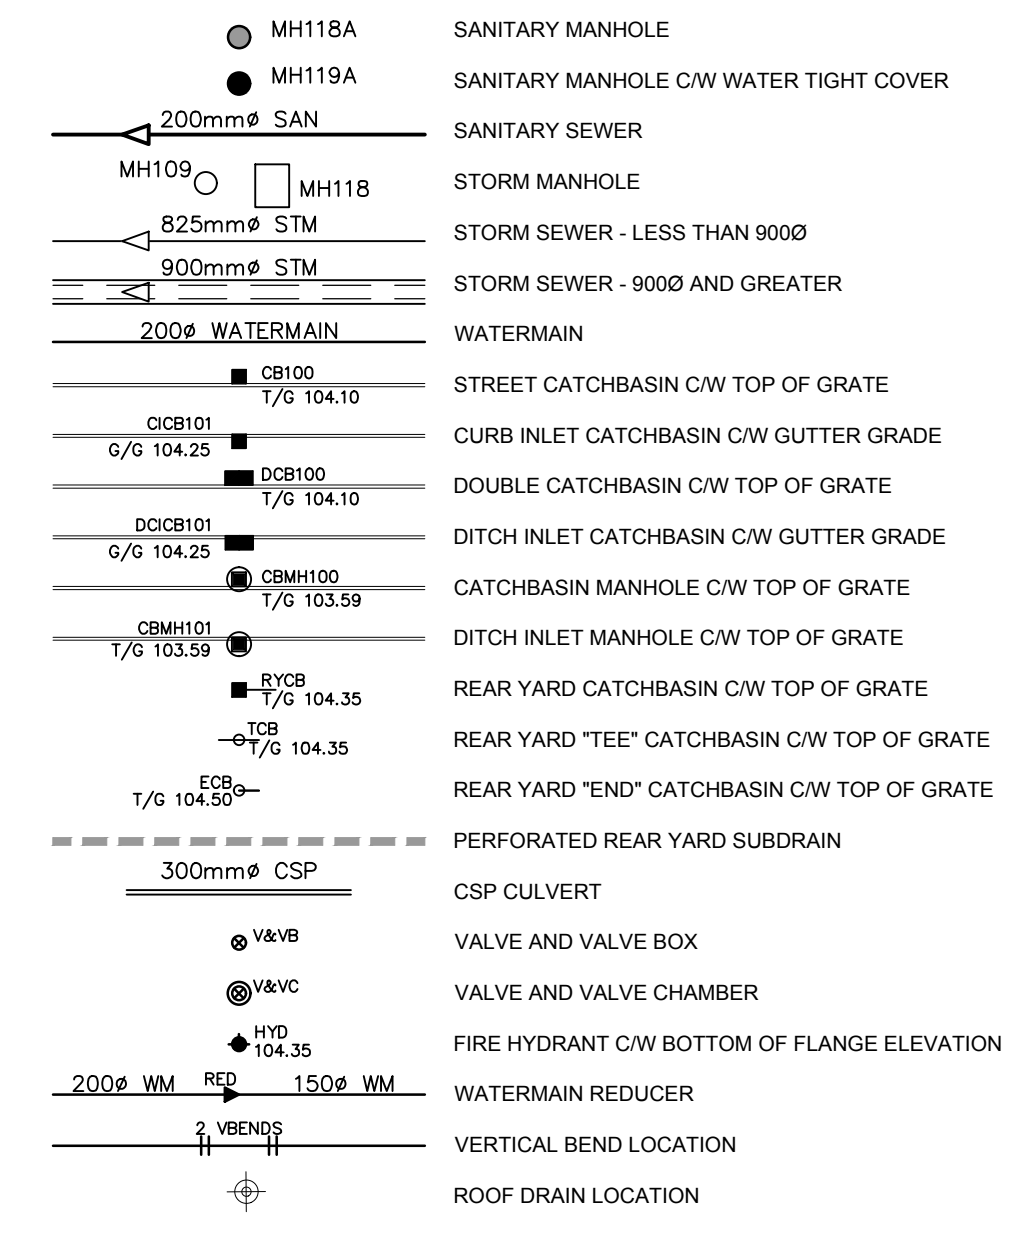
MH118A SANITARY MANHOLE

MH119A SANITARY MANHOLE C/W WATER TIGHT COVER

200mmø SAN SANITARY SEWER

MH109 MH118 STORM MANHOLE

825mmø STM STORM SEWER - LESS THAN 900Ø

900mmø STM STORM SEWER - 900Ø AND GREATER

200ø WATERMAIN WATERMAIN

CB100 T/G 104.10 STREET CATCHBASIN C/W TOP OF GRATE

CICB101 G/G 104.25 CURB INLET CATCHBASIN C/W GUTTER GRADE

DCB100 T/G 104.10 DOUBLE CATCHBASIN C/W TOP OF GRATE

DCICB101 G/G 104.25 DITCH INLET CATCHBASIN C/W GUTTER GRADE

CBMH100 T/G 103.59 CATCHBASIN MANHOLE C/W TOP OF GRATE

CBMH101 T/G 103.59 DITCH INLET MANHOLE C/W TOP OF GRATE

RYCB T/G 104.35 REAR YARD CATCHBASIN C/W TOP OF GRATE

TCB T/G 104.35 REAR YARD "TEE" CATCHBASIN C/W TOP OF GRATE

ECB T/G 104.50 REAR YARD "END" CATCHBASIN C/W TOP OF GRATE

PERFORATED REAR YARD SUBDRAIN

300mmø CSP CSP CULVERT

V&VB VALVE AND VALVE BOX

V&VC VALVE AND VALVE CHAMBER

HYD 104.35 FIRE HYDRANT C/W BOTTOM OF FLANGE ELEVATION

200ø WM RED 150ø WM WATERMAIN REDUCER

2 VBENDS VERTICAL BEND LOCATION

ROOF DRAIN LOCATION